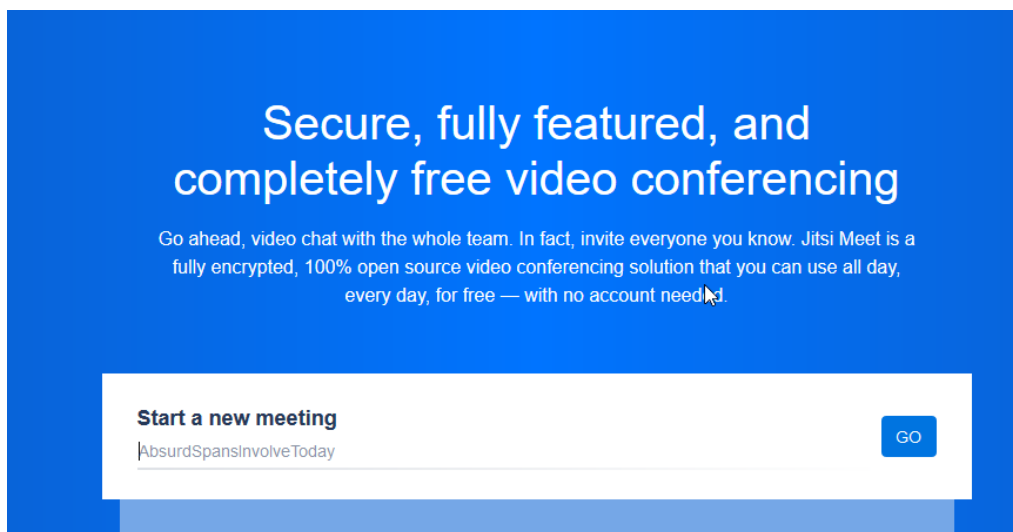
Secure, fully featured, and completely free video conferencing

Go ahead, video chat with the whole team. In fact, invite everyone you know. Jitsi Meet is a fully encrypted, 100% open source video conferencing solution that you can use all day, every day, for free — with no account needed.

Start a new meeting

AbsurdSpansInvolveToday

GO